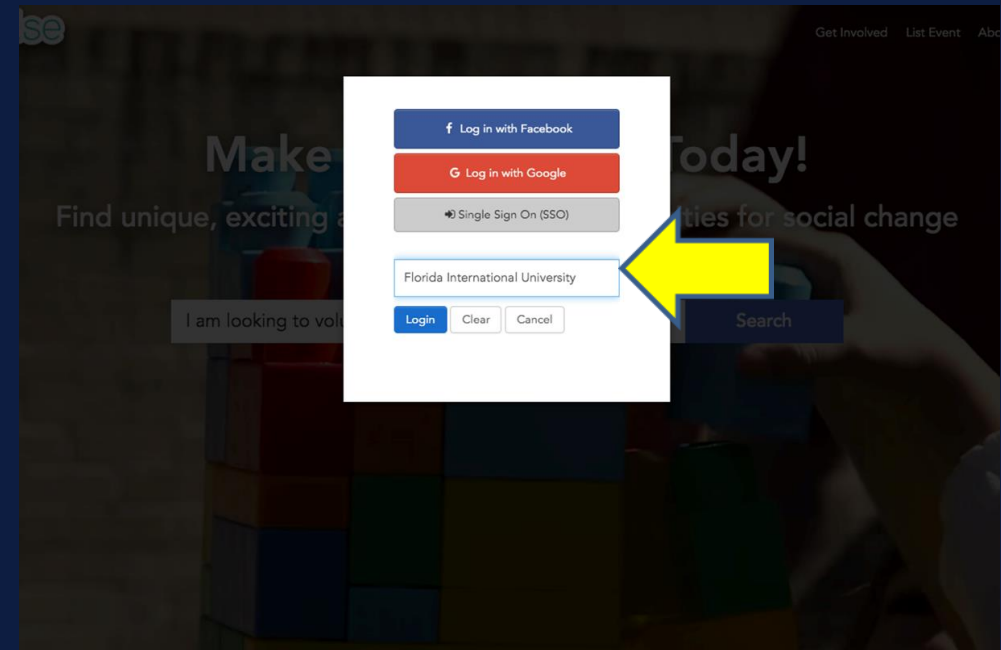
se

Get Involved List Event Abo

Make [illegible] Today!

Find unique, exciting a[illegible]ties for social change

I am looking to volu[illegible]

Search

f Log in with Facebook

G Log in with Google

Single Sign On (SSO)

Florida International University

Login Clear Cancel